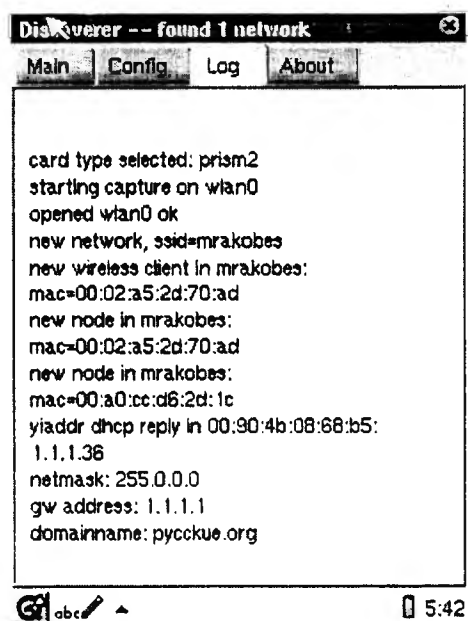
Dis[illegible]verer -- found 1 network

Main Config Log About

card type selected: prism2
starting capture on wlan0
opened wlan0 ok
new network, ssid=mrakobes
new wireless client in mrakobes:
mac=00:02:a5:2d:70:ad
new node in mrakobes:
mac=00:02:a5:2d:70:ad
new node in mrakobes:
mac=00:a0:cc:d6:2d:1c
yiaddr dhcp reply in 00:90:4b:08:68:b5:
1.1.1.36
netmask: 255.0.0.0
gw address: 1.1.1.1
domainname: pycckue.org

abc

5:42